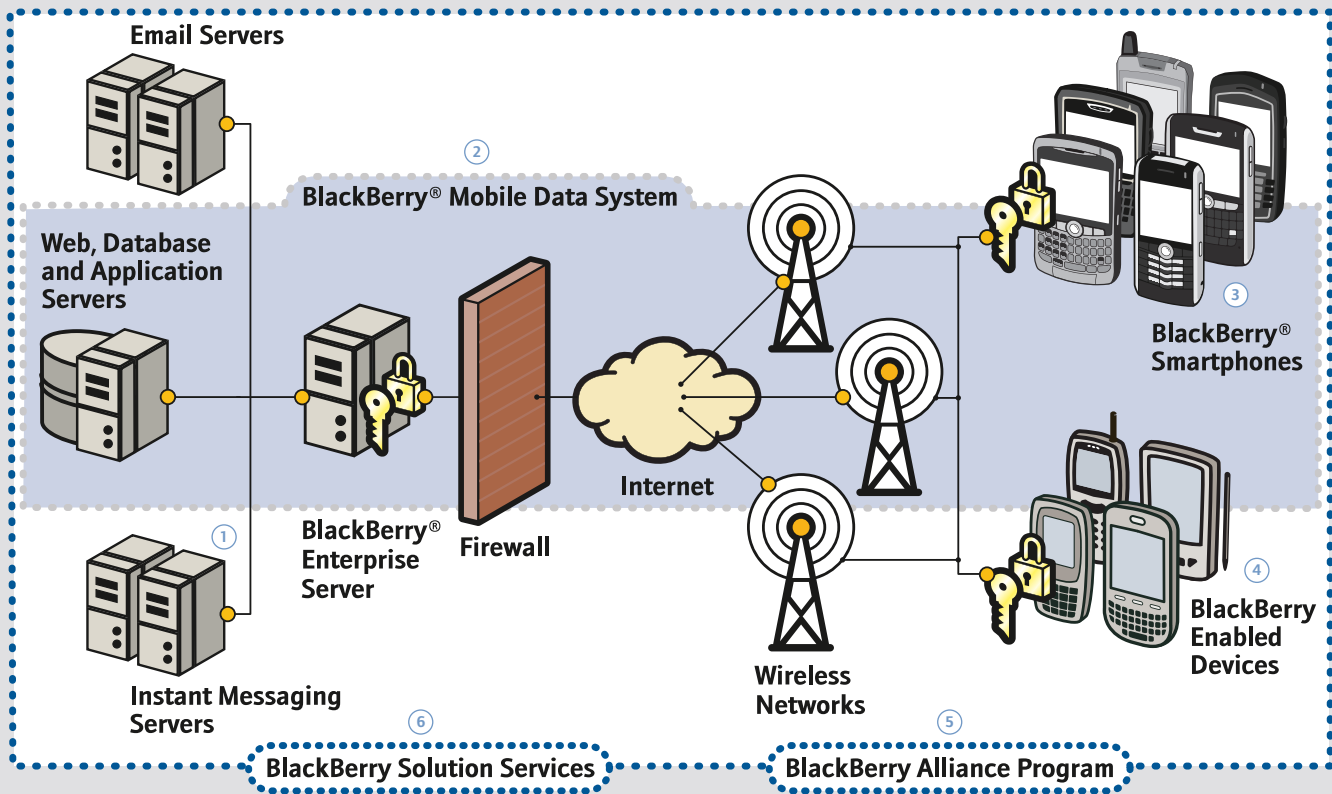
Email Servers

2

BlackBerry® Mobile Data System

Web, Database and Application Servers

BlackBerry® Enterprise Server

Firewall

Internet

3

BlackBerry® Smartphones

1

Instant Messaging Servers

Wireless Networks

4

BlackBerry Enabled Devices

6

5

BlackBerry Solution Services

BlackBerry Alliance Program